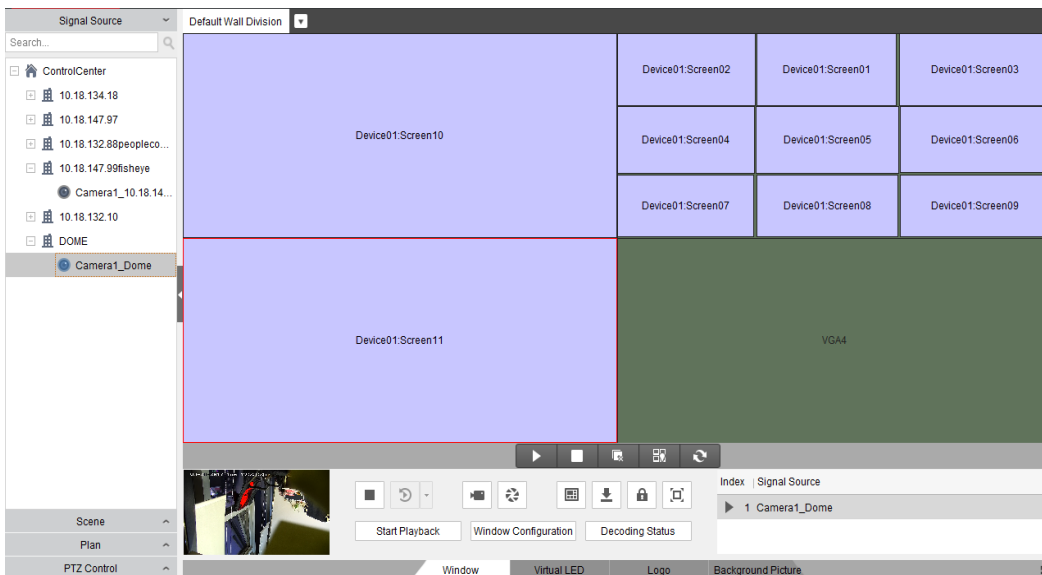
Signal Source

Search...

ControlCenter

10.18.134.18

10.18.147.97

10.18.132.88peopleco...

10.18.147.99fisheye

Camera1_10.18.14...

10.18.132.10

DOME

Camera1_Dome

Scene

Plan

PTZ Control

Default Wall Division

Device01:Screen10

Device01:Screen02

Device01:Screen01

Device01:Screen03

Device01:Screen04

Device01:Screen05

Device01:Screen06

Device01:Screen07

Device01:Screen08

Device01:Screen09

Device01:Screen11

VGA4

Start Playback

Window Configuration

Decoding Status

| Index | Signal Source |
|---|---|
| 1 | Camera1_Dome |

Window

Virtual LED

Logo

Background Picture